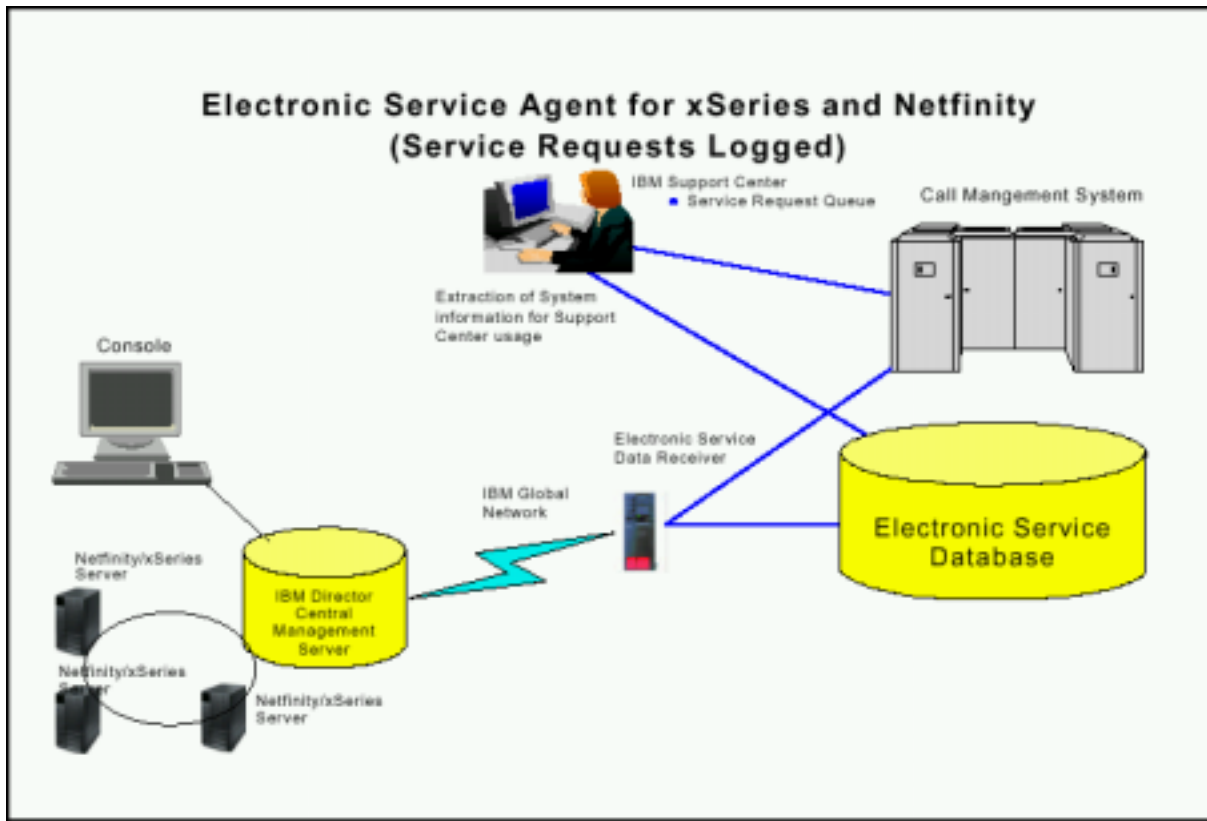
Electronic Service Agent for xSeries and Netfinity
(Service Requests Logged)

IBM Support Center
▪ Service Request Queue

Call Mangement System

Extraction of System information for Support Center usage

Console

Electronic Service Data Receiver

IBM Global Network

Electronic Service Database

Netfinity/xSeries Server

IBM Director Central Management Server

Netfinity/xSeries Server

Netfinity/xSeries Server